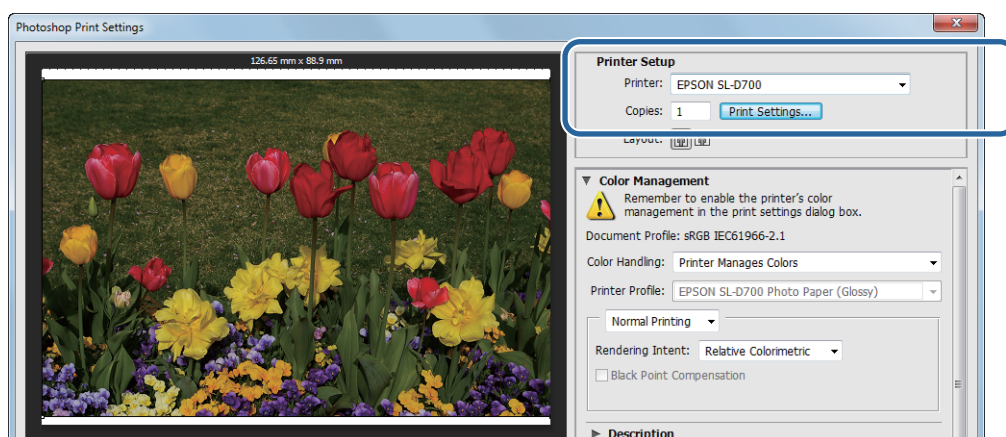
Photoshop Print Settings

126.65 mm x 88.9 mm

Printer Setup

Printer: EPSON SL-D700

Copies: 1 Print Settings...

Layout:

▼ Color Management

Remember to enable the printer's color management in the print settings dialog box.

Document Profile: sRGB IEC61966-2.1

Color Handling: Printer Manages Colors

Printer Profile: EPSON SL-D700 Photo Paper (Glossy)

Normal Printing

Rendering Intent: Relative Colorimetric

Black Point Compensation

▶ Description